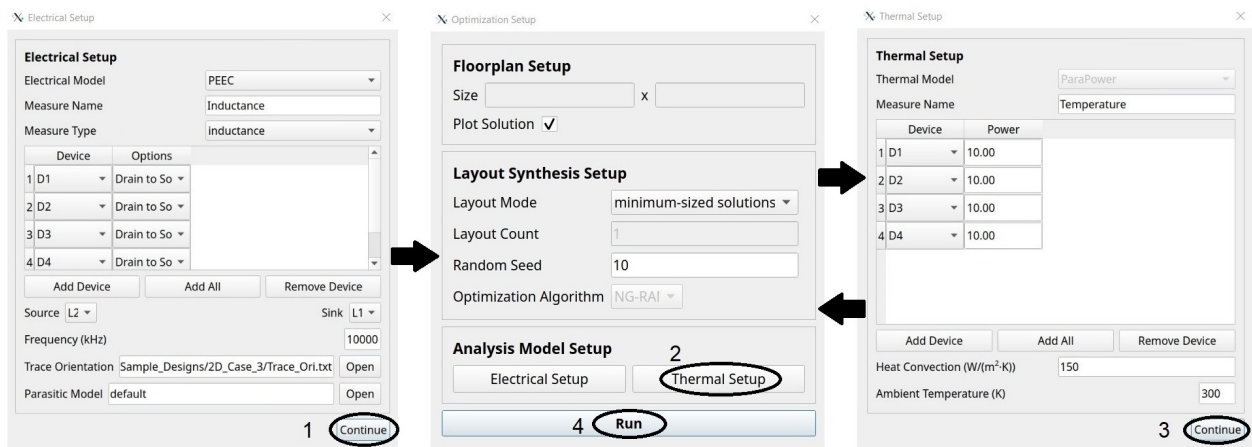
Electrical Setup

Electrical Setup
Electrical Model PEEC
Measure Name Inductance
Measure Type inductance

| | Device | Options |
|---|---|---|
| 1 | D1 | Drain to So |
| 2 | D2 | Drain to So |
| 3 | D3 | Drain to So |
| 4 | D4 | Drain to So |

Add Device Add All Remove Device
Source L2 Sink L1
Frequency (kHz) 10000
Trace Orientation Sample_Designs/2D_Case_3/Trace_Ori.txt Open
Parasitic Model default Open
1 Continue

Optimization Setup

Floorplan Setup
Size x
Plot Solution ✓

Layout Synthesis Setup
Layout Mode minimum-sized solutions
Layout Count 1
Random Seed 10
Optimization Algorithm NG-RAI

Analysis Model Setup
2
Electrical Setup Thermal Setup
4 Run

Thermal Setup

Thermal Setup
Thermal Model ParaPower
Measure Name Temperature

| | Device | Power |
|---|---|---|
| 1 | D1 | 10.00 |
| 2 | D2 | 10.00 |
| 3 | D3 | 10.00 |
| 4 | D4 | 10.00 |

Add Device Add All Remove Device
Heat Convection (W/(m$^2$·K)) 150
Ambient Temperature (K) 300
3 Continue